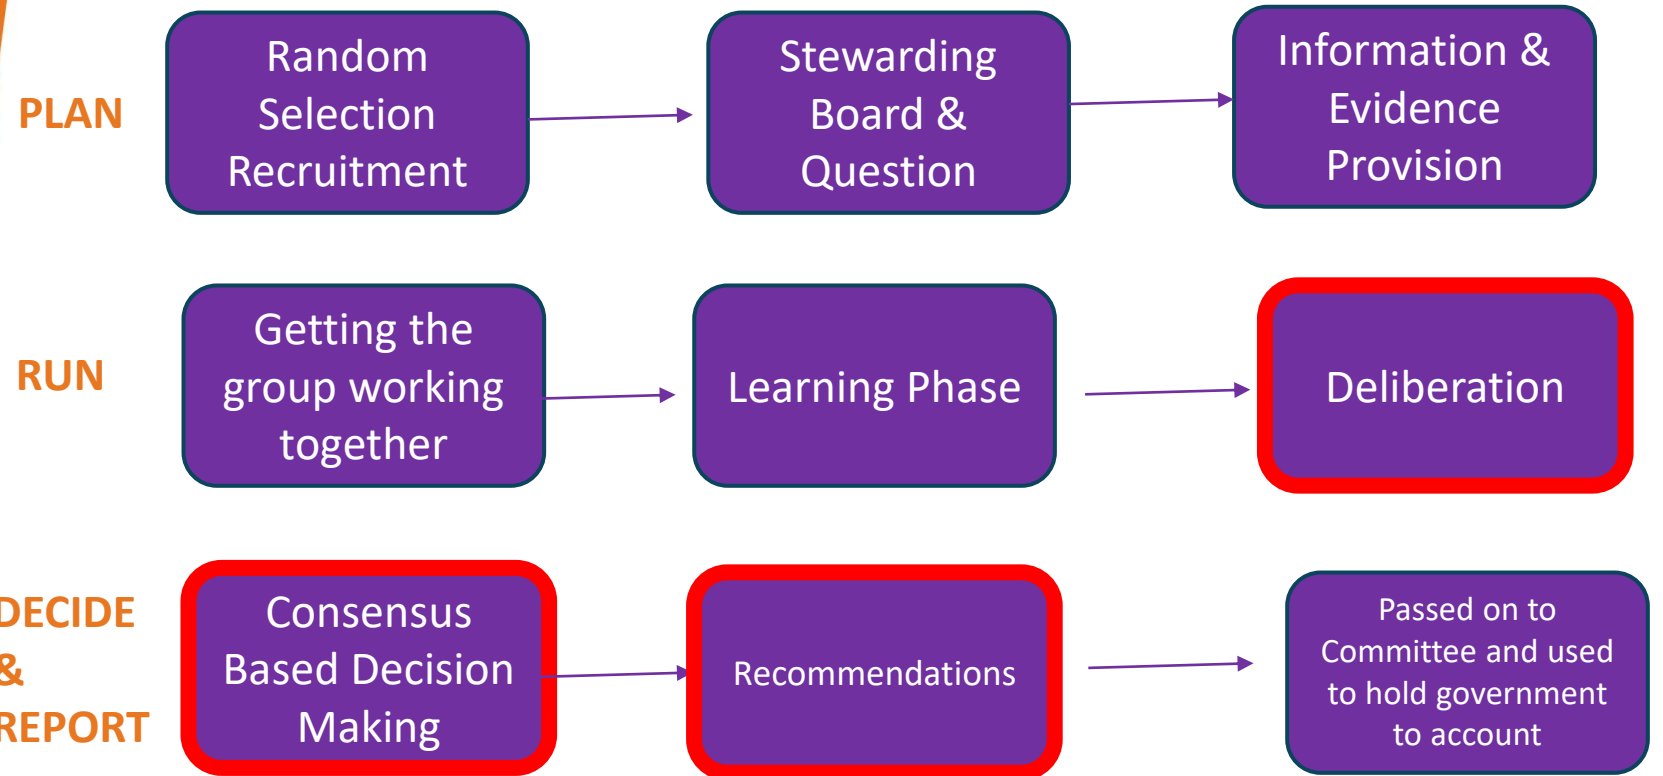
PLAN

Random Selection Recruitment

Stewarding Board & Question

Information & Evidence Provision

RUN

Getting the group working together

Learning Phase

Deliberation

DECIDE & REPORT

Consensus Based Decision Making

Recommendations

Passed on to Committee and used to hold government to account